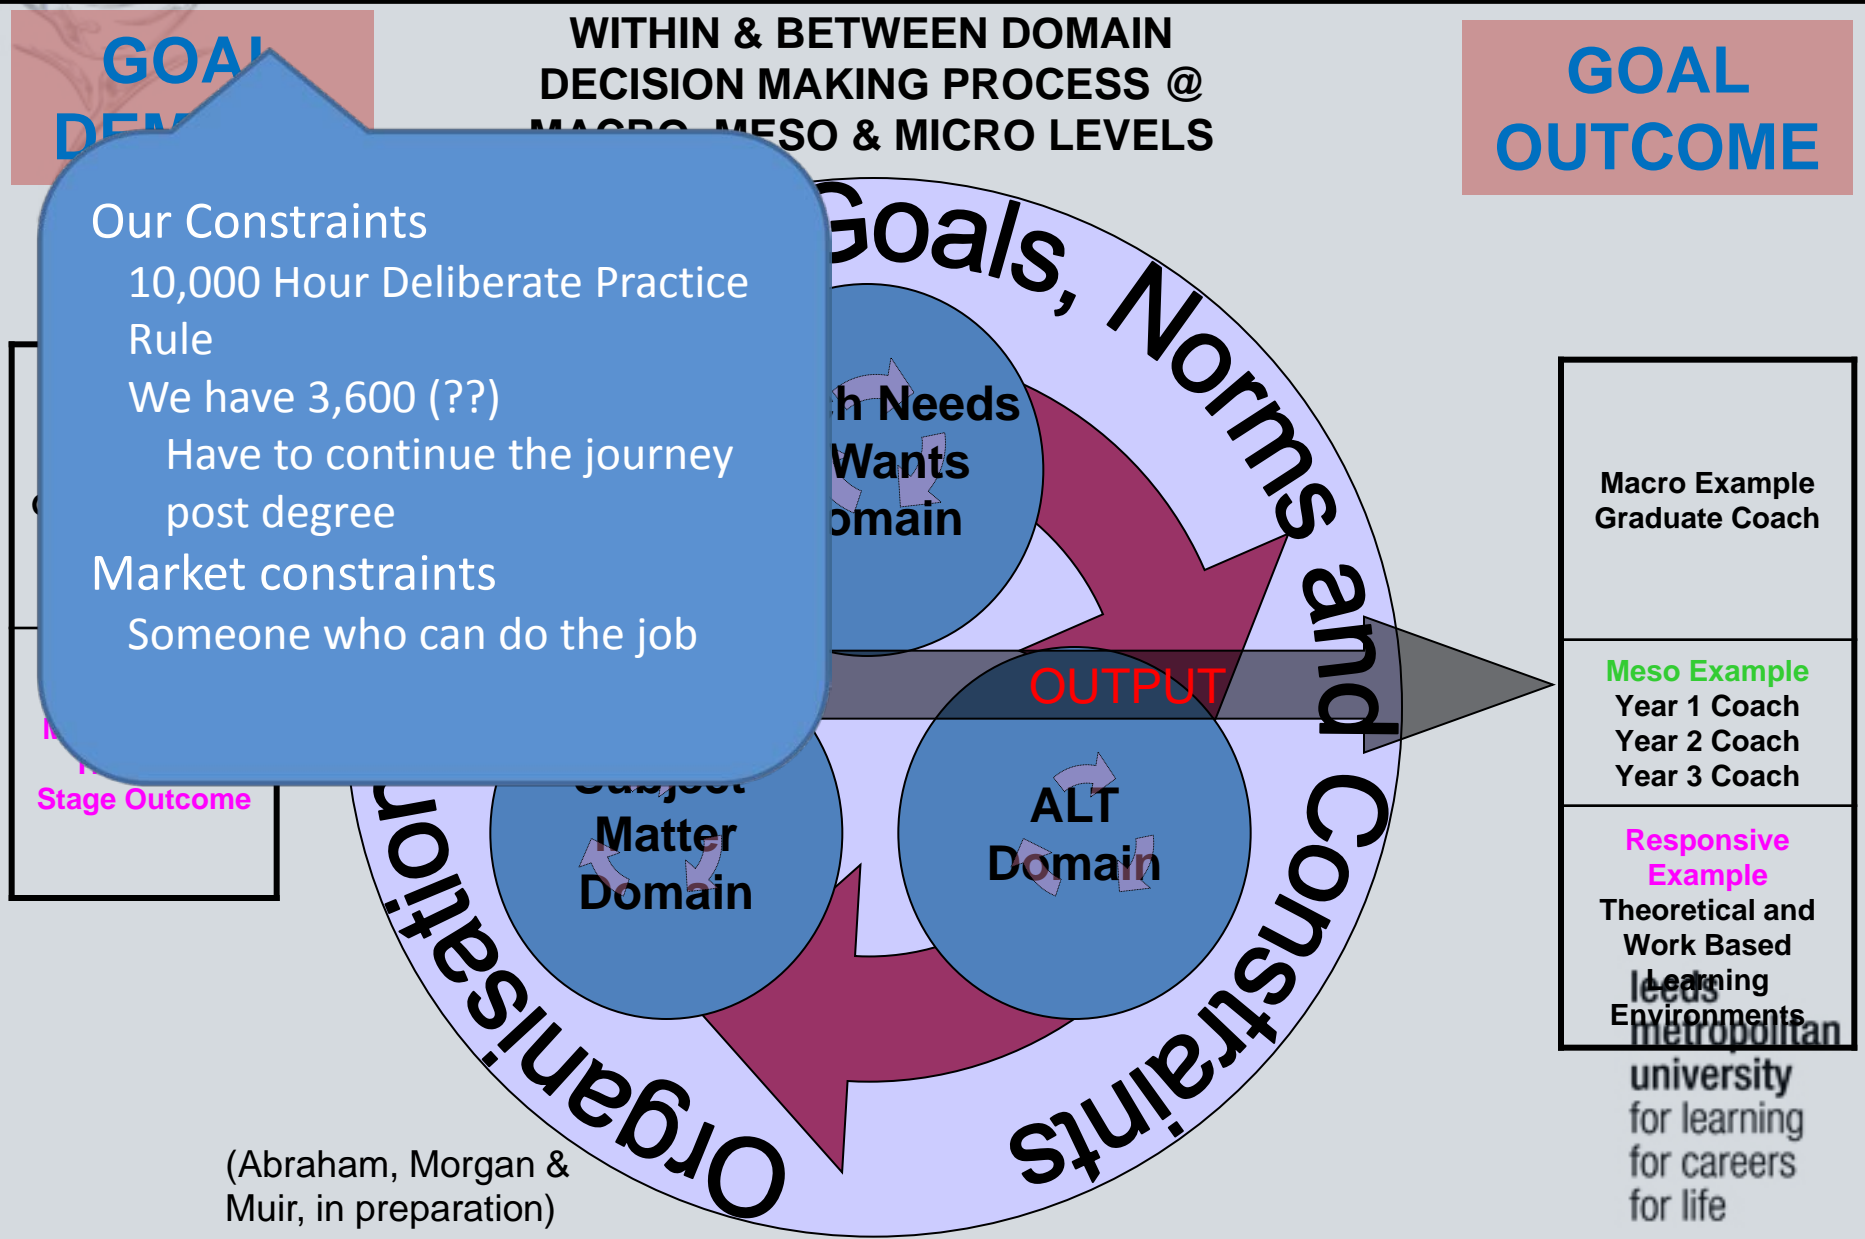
GOAL
DEM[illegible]

WITHIN & BETWEEN DOMAIN DECISION MAKING PROCESS @ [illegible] MESO & MICRO LEVELS

GOAL OUTCOME

Our Constraints
10,000 Hour Deliberate Practice Rule
We have 3,600 (??)
Have to continue the journey post degree
Market constraints
Someone who can do the job

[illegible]h Needs
Wants
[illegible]main

Goals, Norms and Constraints

Organisational Constraints

OUTPUT

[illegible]
Matter
Domain

ALT
Domain

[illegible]
Stage Outcome

Macro Example
Graduate Coach

Meso Example
Year 1 Coach
Year 2 Coach
Year 3 Coach

Responsive Example
Theoretical and Work Based Learning Environments

(Abraham, Morgan & Muir, in preparation)

leeds metropolitan university
for learning
for careers
for life